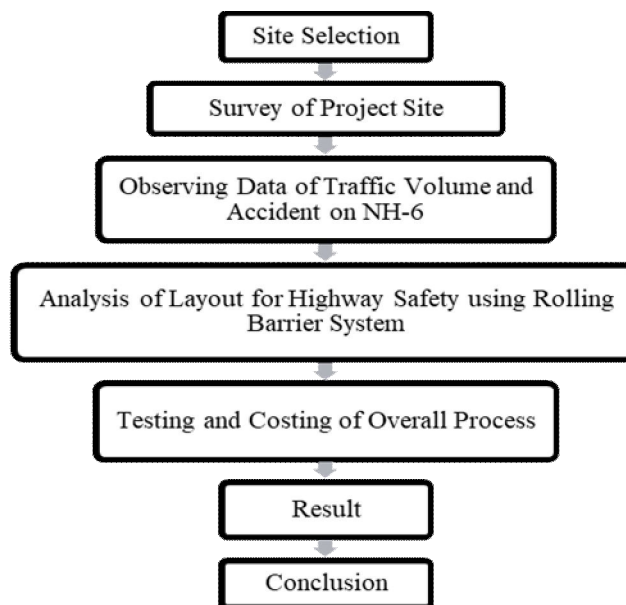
Site Selection

Survey of Project Site

Observing Data of Traffic Volume and Accident on NH-6

Analysis of Layout for Highway Safety using Rolling Barrier System

Testing and Costing of Overall Process

Result

Conclusion